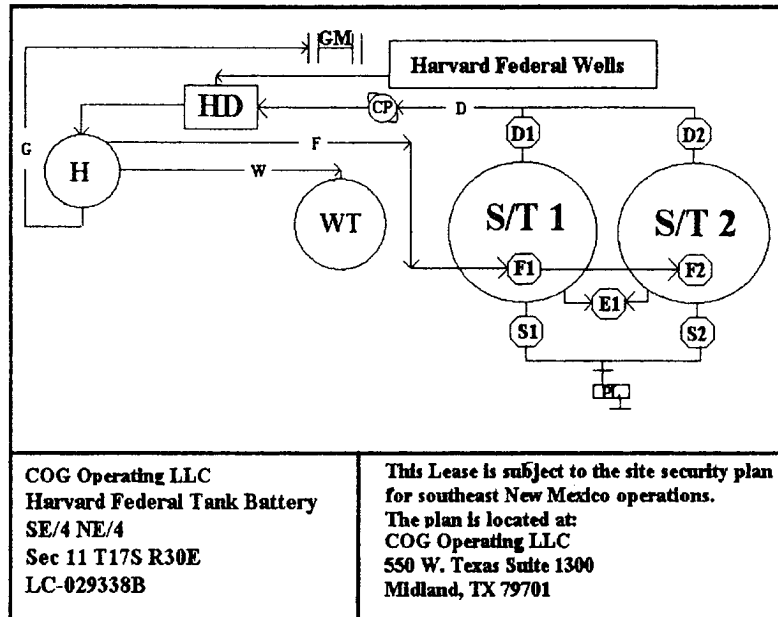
GM
Harvard Federal Wells
HD
CP
D
G
H
F
W
WT
D1
D2
S/T 1
S/T 2
F1
F2
E1
S1
S2
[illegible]

COG Operating LLC
Harvard Federal Tank Battery
SE/4 NE/4
Sec 11 T17S R30E
LC-029338B

This Lease is subject to the site security plan for southeast New Mexico operations.
The plan is located at:
COG Operating LLC
550 W. Texas Suite 1300
Midland, TX 79701